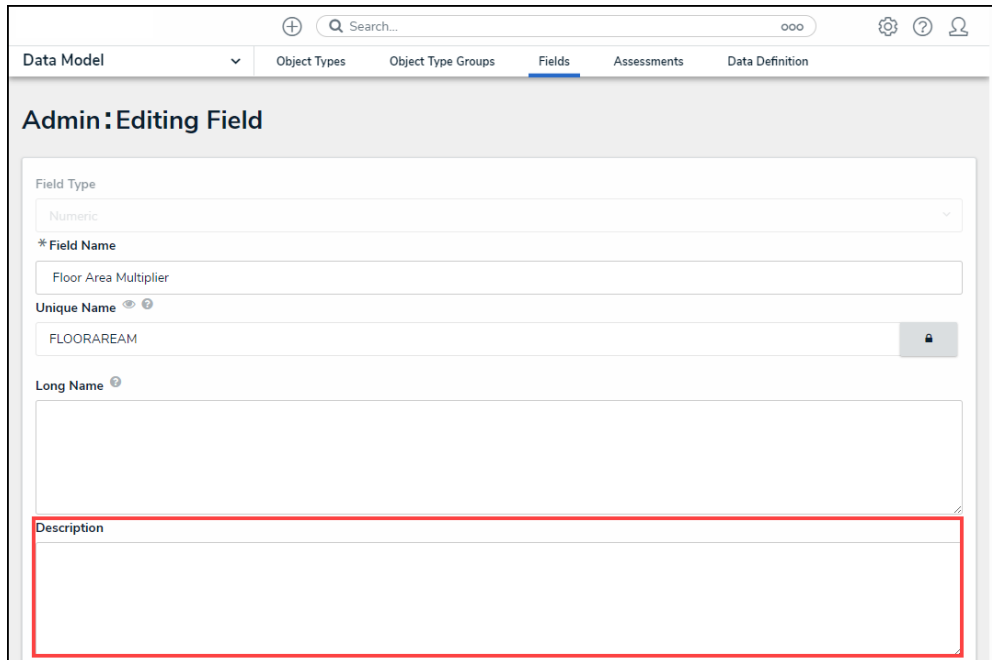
Search...

Data Model

Object Types | Object Type Groups | Fields | Assessments | Data Definition

Admin: Editing Field

Field Type

Numeric

* Field Name

Floor Area Multiplier

Unique Name

FLOORAREAM

Long Name

Description